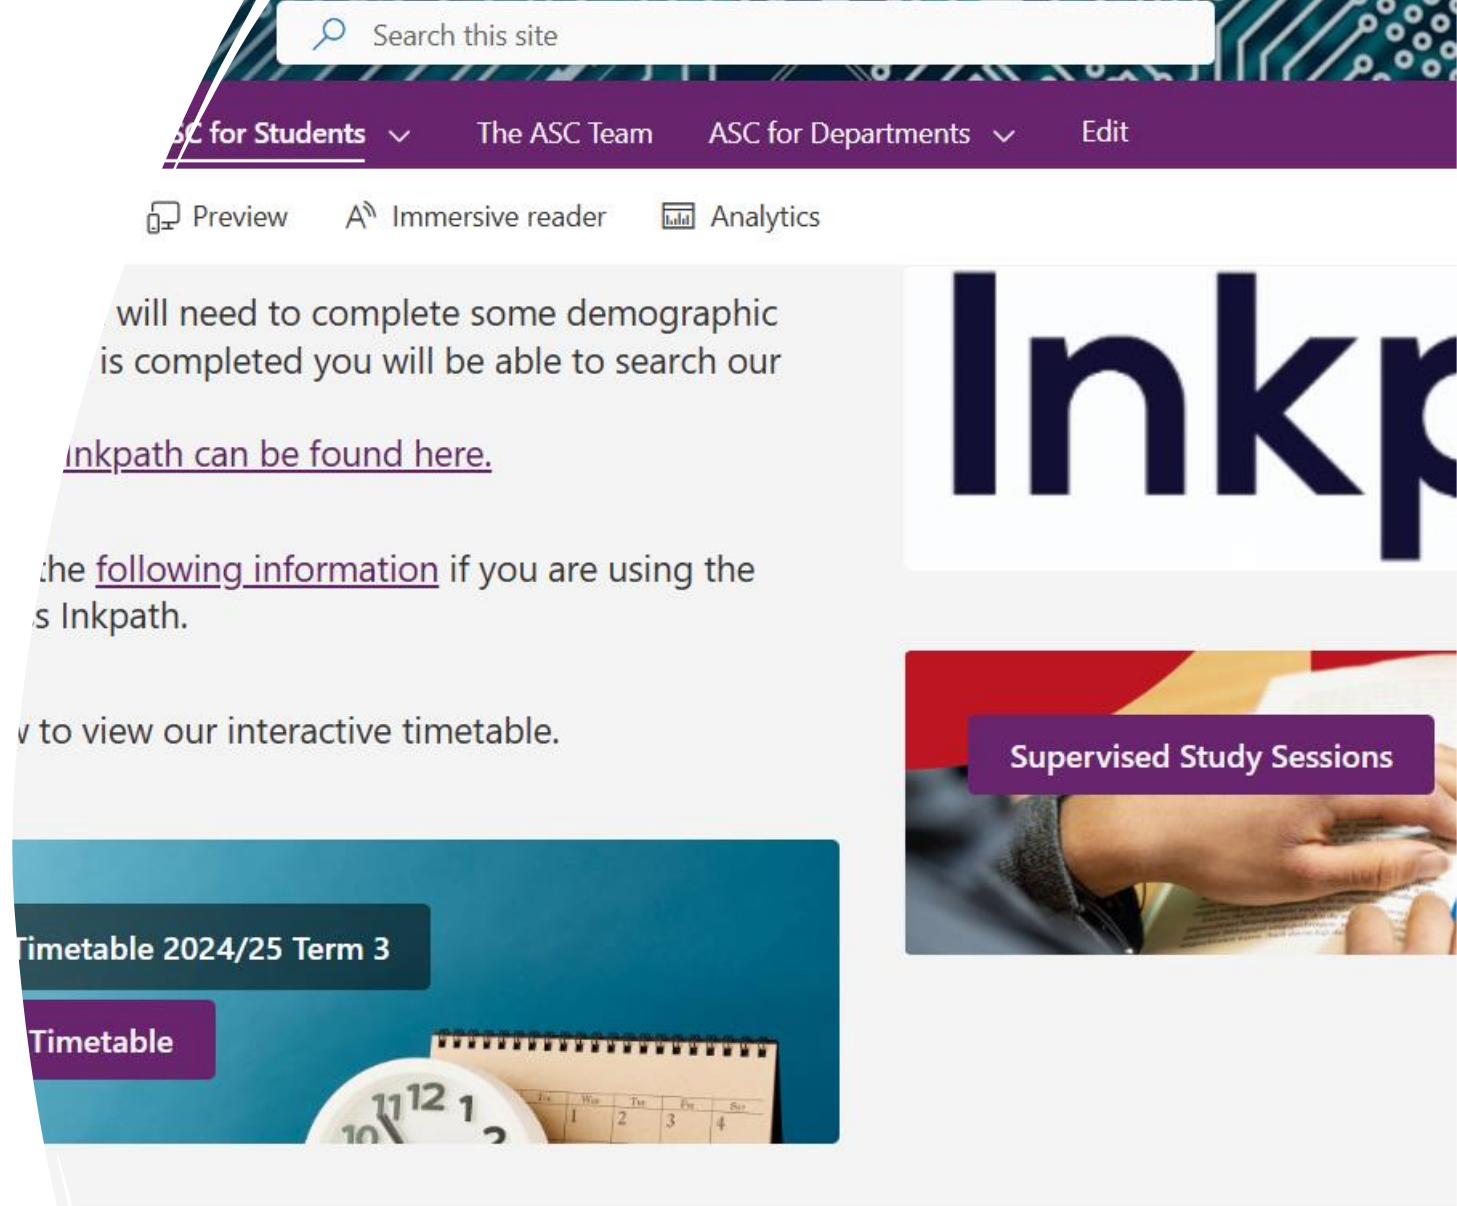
Search this site

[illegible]C for Students The ASC Team ASC for Departments Edit

Preview Immersive reader Analytics

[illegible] will need to complete some demographic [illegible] is completed you will be able to search our

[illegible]nkpath can be found here.

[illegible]he following information if you are using the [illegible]s Inkpath.

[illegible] to view our interactive timetable.

Timetable 2024/25 Term 3

Timetable

Inkp

Supervised Study Sessions

11 12 1
10 2

1 2 3 4